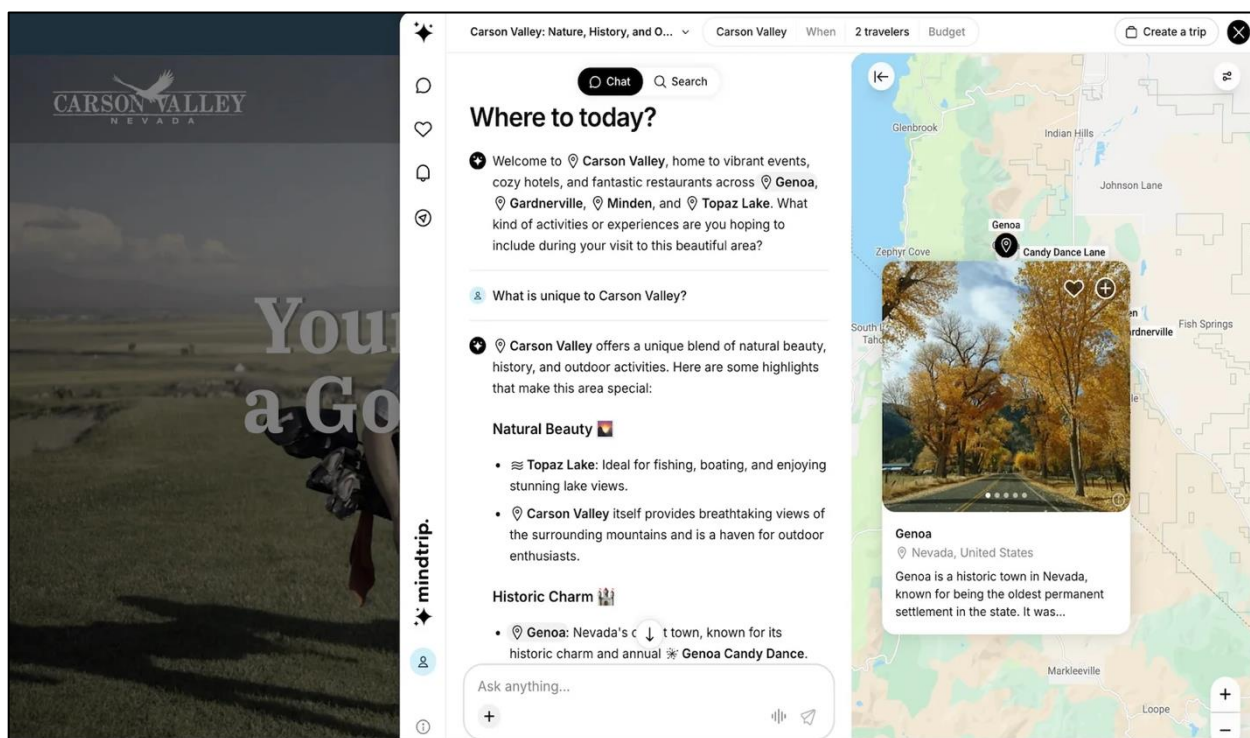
CARSON VALLEY
NEVADA

Your
a Go

mindtrip.

Carson Valley: Nature, History, and O... Carson Valley When 2 travelers Budget Create a trip

Chat Search

Where to today?

Welcome to Carson Valley, home to vibrant events, cozy hotels, and fantastic restaurants across Genoa, Gardnerville, Minden, and Topaz Lake. What kind of activities or experiences are you hoping to include during your visit to this beautiful area?

What is unique to Carson Valley?

Carson Valley offers a unique blend of natural beauty, history, and outdoor activities. Here are some highlights that make this area special:

Natural Beauty

- Topaz Lake: Ideal for fishing, boating, and enjoying stunning lake views.
- Carson Valley itself provides breathtaking views of the surrounding mountains and is a haven for outdoor enthusiasts.

Historic Charm

- Genoa: Nevada's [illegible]t town, known for its historic charm and annual Genoa Candy Dance.

Ask anything...

Glenbrook
Indian Hills
Johnson Lane
Genoa
Zephyr Cove
Candy Dance Lane
South
Taho
rdnerville
Fish Springs
Markleeville
Loope

Genoa
Nevada, United States
Genoa is a historic town in Nevada, known for being the oldest permanent settlement in the state. It was...